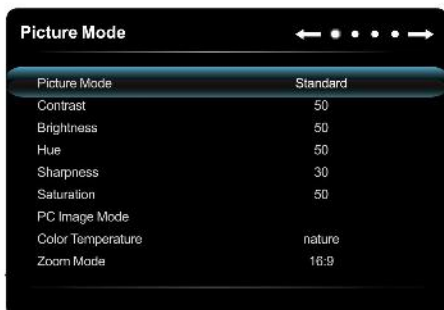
Picture Mode

| | |
|---|---|
| Picture Mode | Standard |
| Contrast | 50 |
| Brightness | 50 |
| Hue | 50 |
| Sharpness | 30 |
| Saturation | 50 |
| PC Image Mode | |
| Color Temperature | nature |
| Zoom Mode | 16:9 |